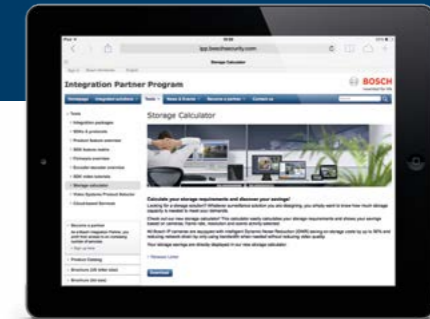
ipp.boschsecurity.com

Storage Calculator

Integration Partner Program

BOSCH

Invented for life

Homepage

Integrated solutions

Tools

News & Events

Become a partner

Contact us

Tools

Integration packages

Storage calculator

Storage Calculator

Calculate your storage requirements and discover your savings!

Release notes

Download

Become a partner

Product Catalog